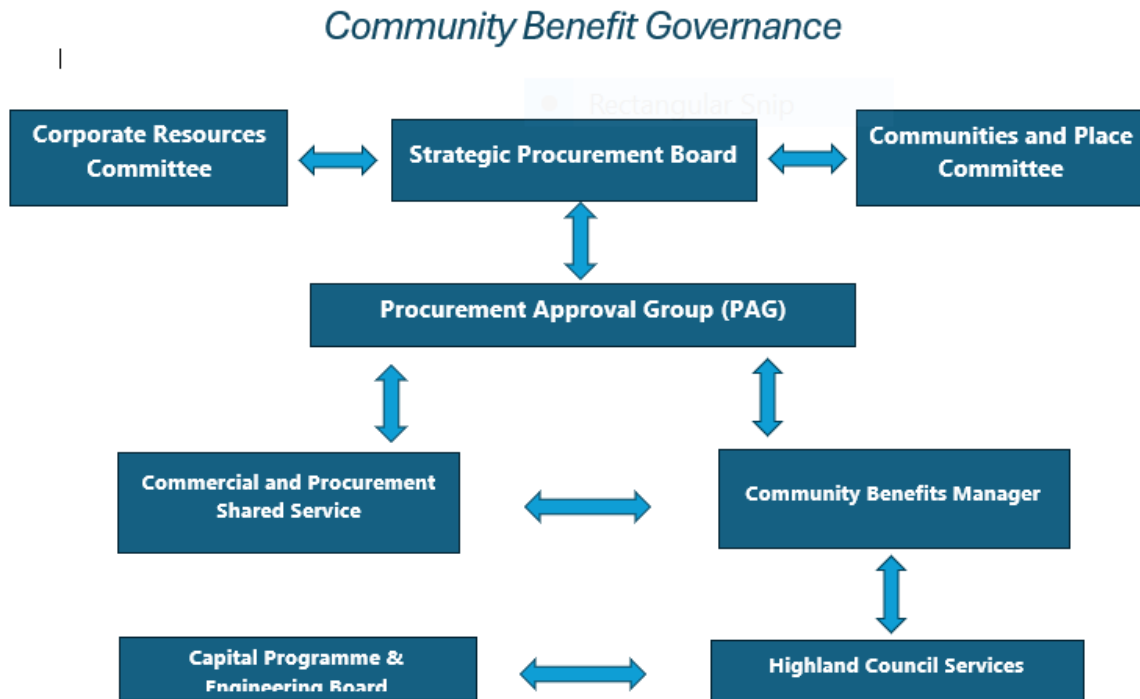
Community Benefit Governance

Rectangular Snip

Corporate Resources Committee

Strategic Procurement Board

Communities and Place Committee

Procurement Approval Group (PAG)

Commercial and Procurement Shared Service

Community Benefits Manager

Capital Programme & Engineering Board

Highland Council Services